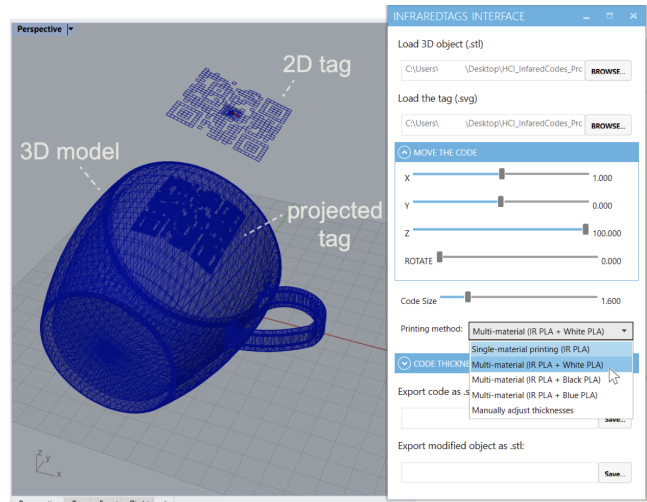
Perspective

2D tag

3D model

projected tag

INFRAREDTAGS INTERFACE

Load 3D object (.stl)

C:\Users\ \Desktop\HCI_InfaredCodes_Prc

BROWSE...

Load the tag (.svg)

C:\Users\ \Desktop\HCI_InfaredCodes_Prc

BROWSE...

MOVE THE CODE

X 1.000

Y 0.000

Z 100.000

ROTATE 0.000

Code Size 1.600

Printing method: Multi-material (IR PLA + White PLA)

CODE THICKN

Single-material printing (IR PLA)

Multi-material (IR PLA + White PLA)

Multi-material (IR PLA + Black PLA)

Multi-material (IR PLA + Blue PLA)

Manually adjust thicknesses

Export code as .s

Save...

Export modified object as .stl:

Save...